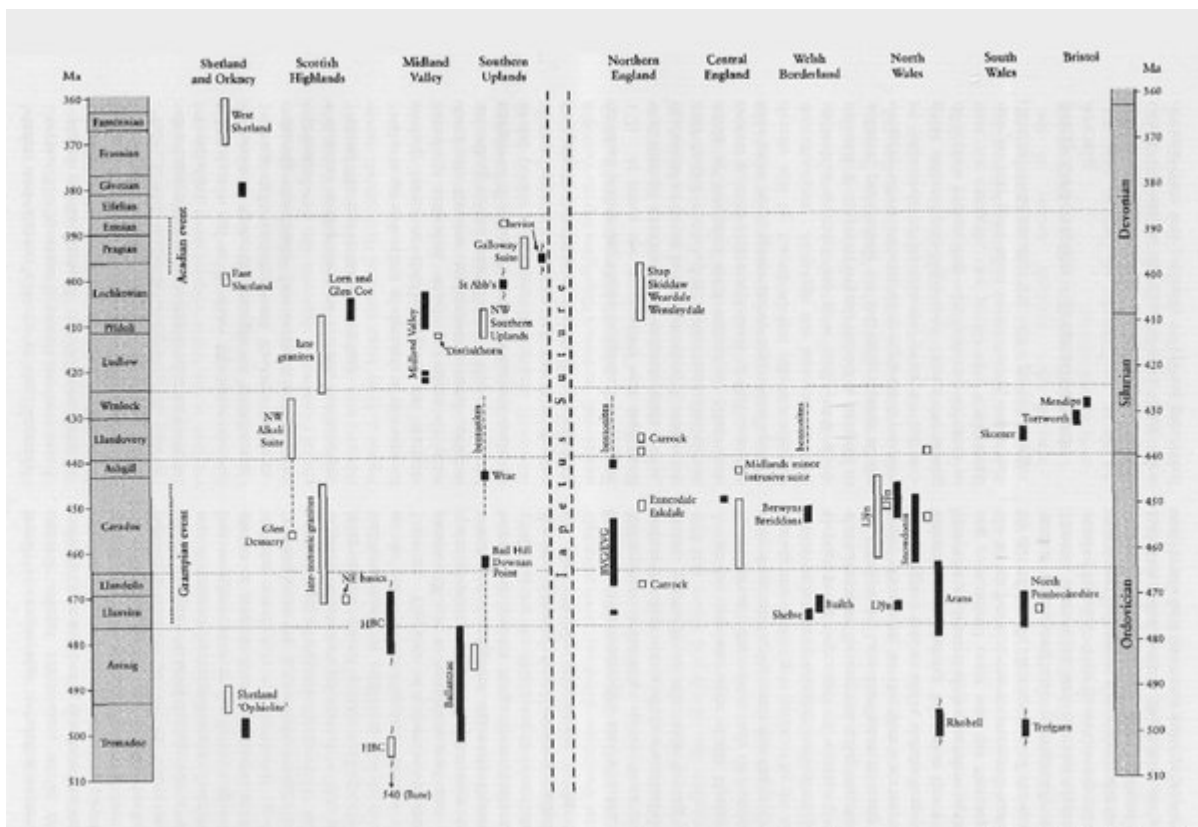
Ma

Shetland and Orkney

Scottish Highlands

Midland Valley

Southern Uplands

Northern England

Central England

Welsh Borderland

North Wales

South Wales

Bristol

Ma

360
370
380
390
400
410
420
430
440
450
460
470
480
490
500
510

Famennian
Frasnian
Givetian
Eifelian
Emsian
Pragian
Lochkovian
Přídolí
Ludlow
Wenlock
Llandovery
Ashgill
Caradoc
Llandeilo
Llanvirn
Arenig
Tremadoc

Acadian event
Grampian event

West Shetland
East Shetland
Shetland 'Ophiolite'

Lorn and Glen Coe
late granites
NW Alkali Suite
Glen Dessarry
late-tectonic granites
NE basics
HBC
HBC
540 (Bute)

Midland Valley
Distinkhorn
Ballantrae

Cheviot
Galloway Suite
St Abb's
NW Southern Uplands
bentonites
Wrae
Bail Hill Downan Point

I A P E T U S S U T U R E

Shap
Skiddaw
Weardale
Wensleydale
bentonites
Carrock
Ennerdale
Eskdale
BVG/EVG
Carrock

Midlands minor intrusive suite

bentonites
Berwyns
Breiddens
Shelve
Builth

Llŷn
Llŷn
Snowdonia
Llŷn
Arans
Rhobell

Skomer
North Pembrokeshire
Trefgarn

Mendips
Tortworth

Devonian
Silurian
Ordovician